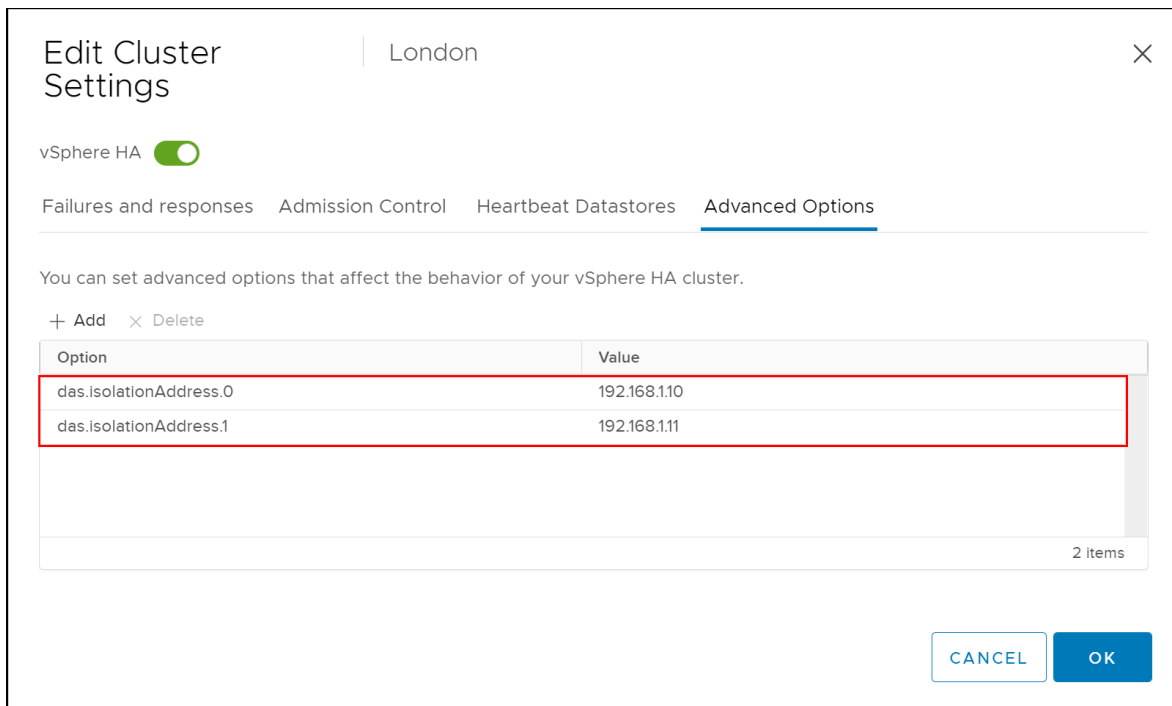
Edit Cluster Settings | London

×

vSphere HA

Failures and responses   Admission Control   Heartbeat Datastores   Advanced Options

You can set advanced options that affect the behavior of your vSphere HA cluster.

+ Add   × Delete

| Option | Value |
|---|---|
| das.isolationAddress.0 | 192.168.1.10 |
| das.isolationAddress.1 | 192.168.1.11 |

2 items

CANCEL   OK